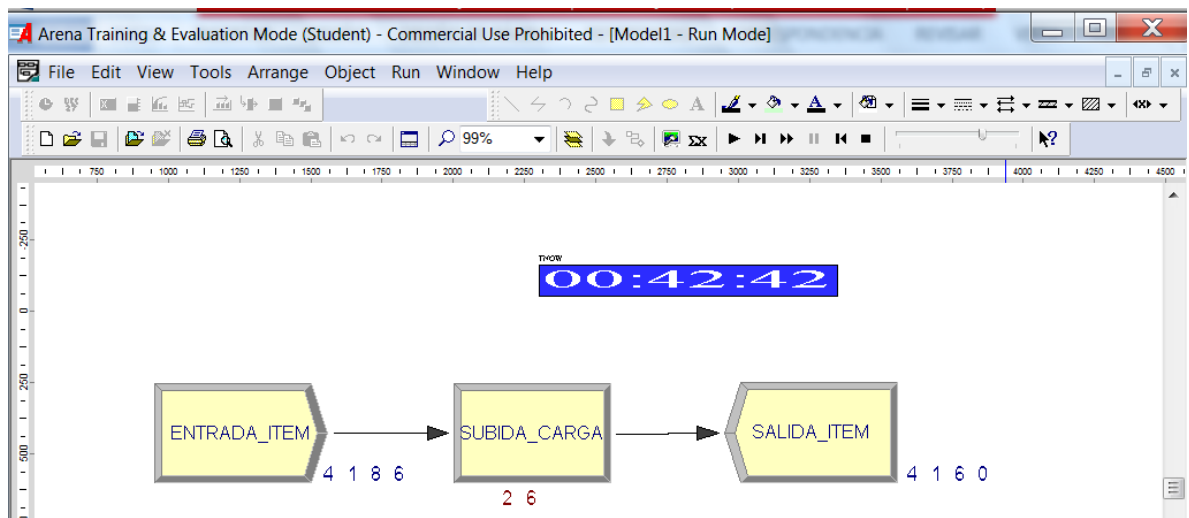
Arena Training & Evaluation Mode (Student) - Commercial Use Prohibited - [Model1 - Run Mode]

File Edit View Tools Arrange Object Run Window Help

99%

750 1000 1250 1500 1750 2000 2250 2500 2750 3000 3250 3500 3750 4000 4250 4500

-250 0 250 500

TNOW
00:42:42

ENTRADA_ITEM
4 1 8 6

SUBIDA_CARGA
2 6

SALIDA_ITEM
4 1 6 0